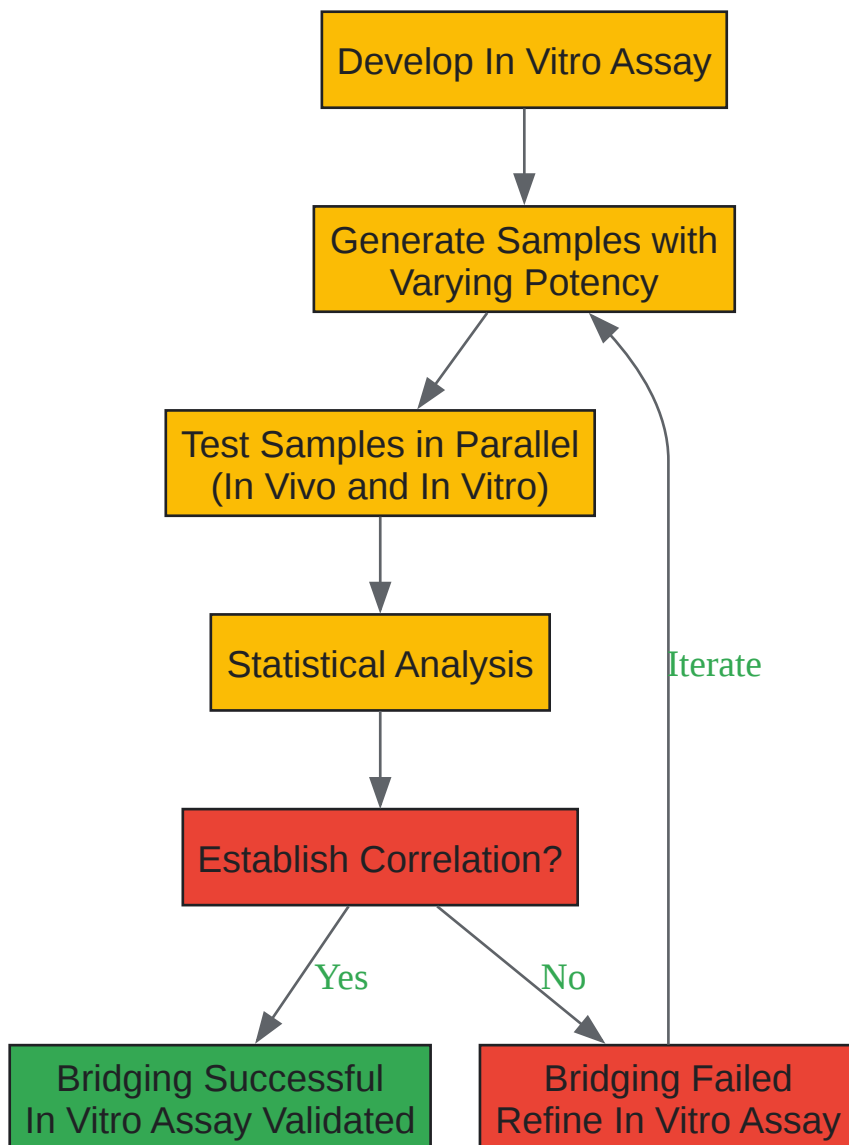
Develop In Vitro Assay

Generate Samples with Varying Potency

Test Samples in Parallel (In Vivo and In Vitro)

Statistical Analysis

Establish Correlation?

Yes

No

Iterate

Bridging Successful In Vitro Assay Validated

Bridging Failed Refine In Vitro Assay